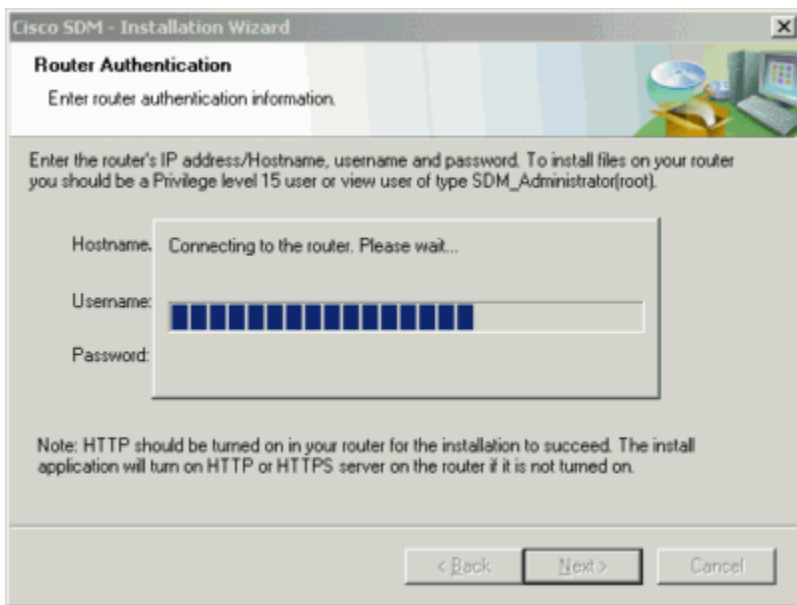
Cisco SDM - Installation Wizard

Router Authentication

Enter router authentication information.

Enter the router's IP address/Hostname, username and password. To install files on your router you should be a Privilege level 15 user or view user of type SDM_Administrator(root).

Hostname

Connecting to the router. Please wait...

Username:

Password:

Note: HTTP should be turned on in your router for the installation to succeed. The install application will turn on HTTP or HTTPS server on the router if it is not turned on.

< Back

Next >

Cancel